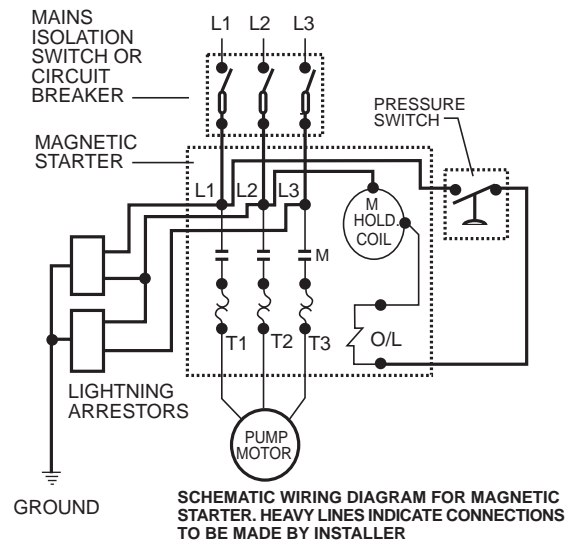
MAINS ISOLATION SWITCH OR CIRCUIT BREAKER

L1 L2 L3

PRESSURE SWITCH

MAGNETIC STARTER

L1 L2 L3

M HOLD COIL

M

T1 T2 T3

O/L

LIGHTNING ARRESTORS

PUMP MOTOR

GROUND

SCHEMATIC WIRING DIAGRAM FOR MAGNETIC STARTER. HEAVY LINES INDICATE CONNECTIONS TO BE MADE BY INSTALLER